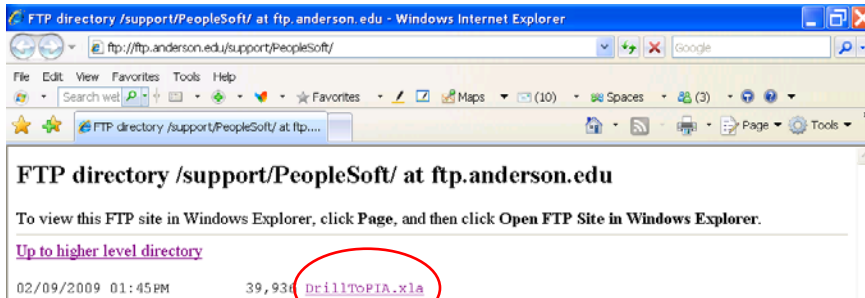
FTP directory /support/PeopleSoft/ at ftp.anderson.edu - Windows Internet Explorer

ftp://ftp.anderson.edu/support/PeopleSoft/

Google

File Edit View Favorites Tools Help

Search wel

Favorites

Maps

(10)

Spaces

(3)

FTP directory /support/PeopleSoft/ at ftp....

Page

Tools

FTP directory /support/PeopleSoft/ at ftp.anderson.edu

To view this FTP site in Windows Explorer, click **Page**, and then click **Open FTP Site in Windows Explorer**.

Up to higher level directory

02/09/2009 01:45PM 39,936 DrillToPIA.xla